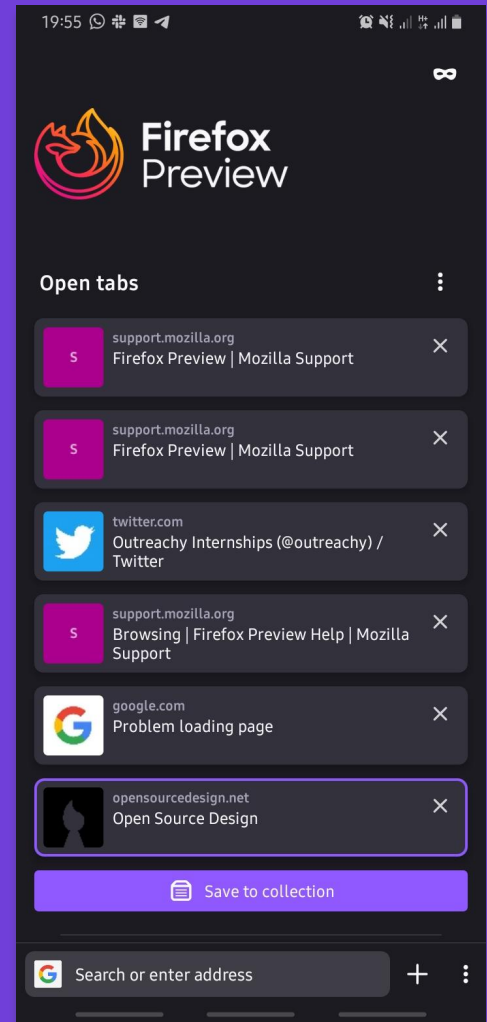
19:55

Firefox Preview

Open tabs

S
support.mozilla.org
Firefox Preview | Mozilla Support

S
support.mozilla.org
Firefox Preview | Mozilla Support

twitter.com
Outreachy Internships (@outreachy) / Twitter

S
support.mozilla.org
Browsing | Firefox Preview Help | Mozilla Support

google.com
Problem loading page

opensourcedesign.net
Open Source Design

Save to collection

Search or enter address